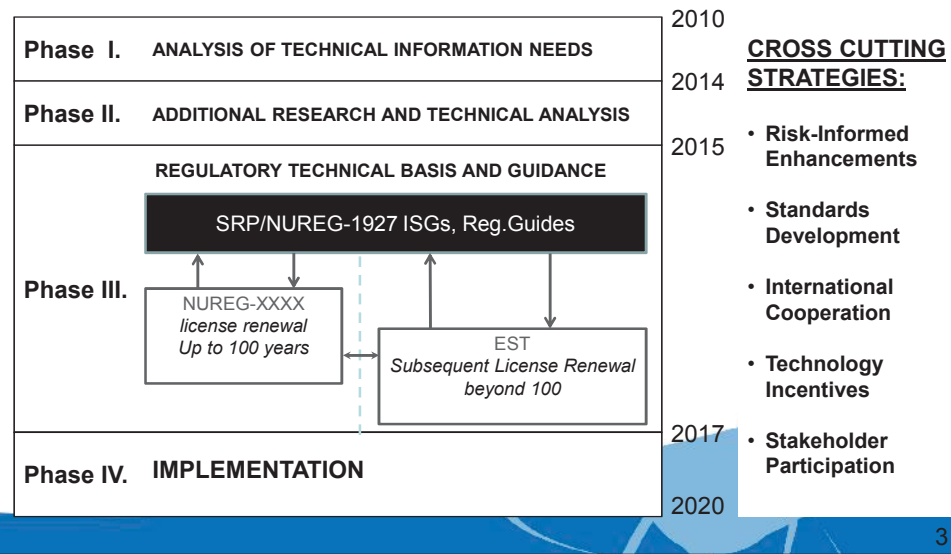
Phase I. ANALYSIS OF TECHNICAL INFORMATION NEEDS

Phase II. ADDITIONAL RESEARCH AND TECHNICAL ANALYSIS

Phase III. REGULATORY TECHNICAL BASIS AND GUIDANCE

SRP/NUREG-1927 ISGs, Reg.Guides

NUREG-XXXX
license renewal
Up to 100 years

EST
Subsequent License Renewal
beyond 100

Phase IV. IMPLEMENTATION

2010
2014
2015
2017
2020

CROSS CUTTING STRATEGIES:

• Risk-Informed Enhancements
• Standards Development
• International Cooperation
• Technology Incentives
• Stakeholder Participation

3